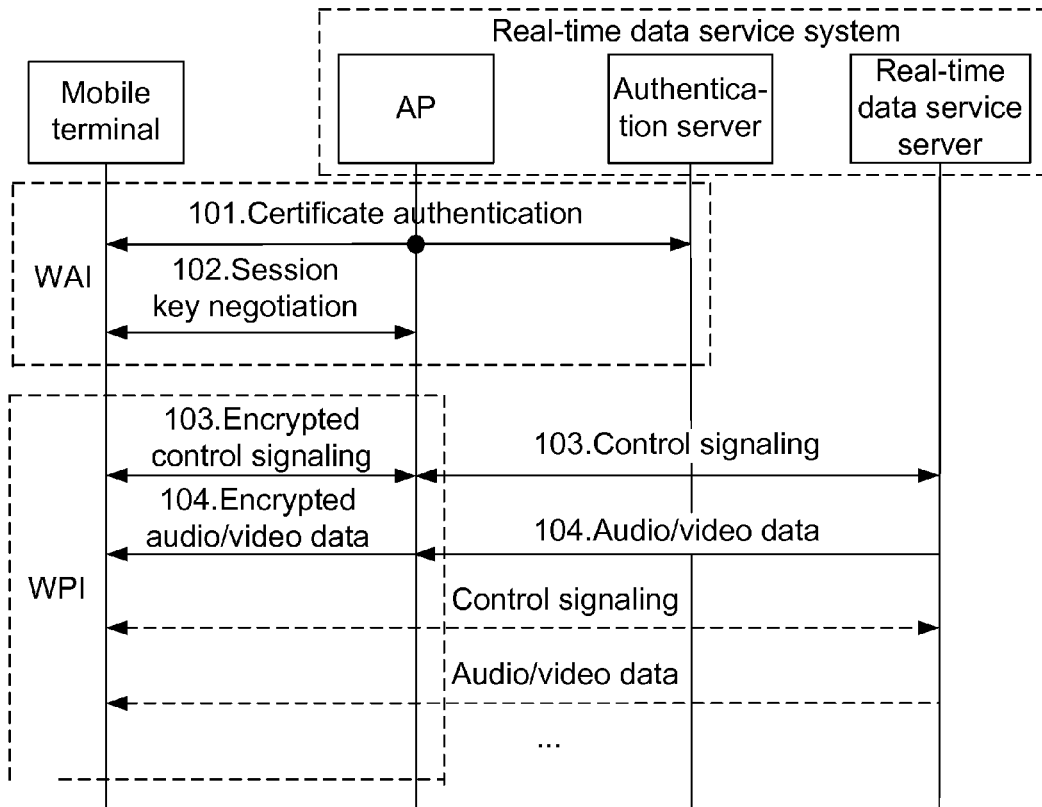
Real-time data service system

Mobile terminal

AP

Authentication server

Real-time data service server

101.Certificate authentication

WAI

102.Session key negotiation

103.Encrypted control signaling

103.Control signaling

104.Encrypted audio/video data

104.Audio/video data

WPI

Control signaling

Audio/video data

...